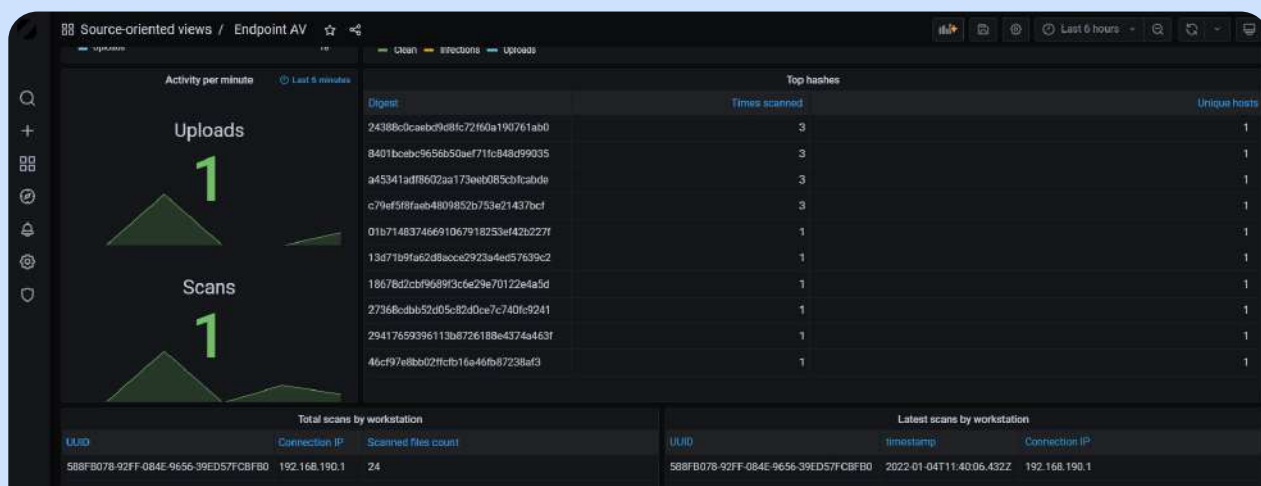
Source-oriented views / Endpoint AV

Last 6 hours

Uploads 16

Clean Infections Uploads

Activity per minute Last 6 minutes

Uploads

1

Scans

1

Top hashes

| Digest | Times scanned | Unique hosts |
|---|---|---|
| 24388c0caebd9d8fc72f60a190761ab0 | 3 | 1 |
| 8401bcebc9656b50aef71fc848d99035 | 3 | 1 |
| a45341adf8602aa173eeb085cbfcabde | 3 | 1 |
| c79ef5f8faeb4809852b753e21437bcf | 3 | 1 |
| 01b7148374669106791825 3ef42b227f | 1 | 1 |
| 13d71b9fa62d8acce2923a4ed57639c2 | 1 | 1 |
| 18678d2cbf9689f3c6e29e70122e4a5d | 1 | 1 |
| 2736 8cdbb52d05c82d0ce7c740fc9241 | 1 | 1 |
| 29417659396113b8726188e4374a463f | 1 | 1 |
| 46cf97e8bb02ffcfb16a46fb87238af3 | 1 | 1 |

Total scans by workstation

| UUID | Connection IP | Scanned files count |
|---|---|---|
| 588FB078-92FF-084E-9656-39ED57FCBFB0 | 192.168.190.1 | 24 |

Latest scans by workstation

| UUID | timestamp | Connection IP |
|---|---|---|
| 588FB078-92FF-084E-9656-39ED57FCBFB0 | 2022-01-04T11:40:06.432Z | 192.168.190.1 |